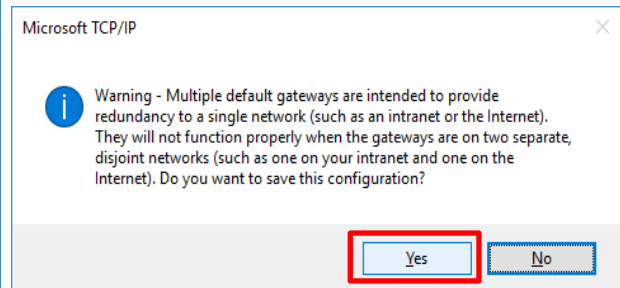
Microsoft TCP/IP

Warning - Multiple default gateways are intended to provide redundancy to a single network (such as an intranet or the Internet). They will not function properly when the gateways are on two separate, disjoint networks (such as one on your intranet and one on the Internet). Do you want to save this configuration?

Yes

No